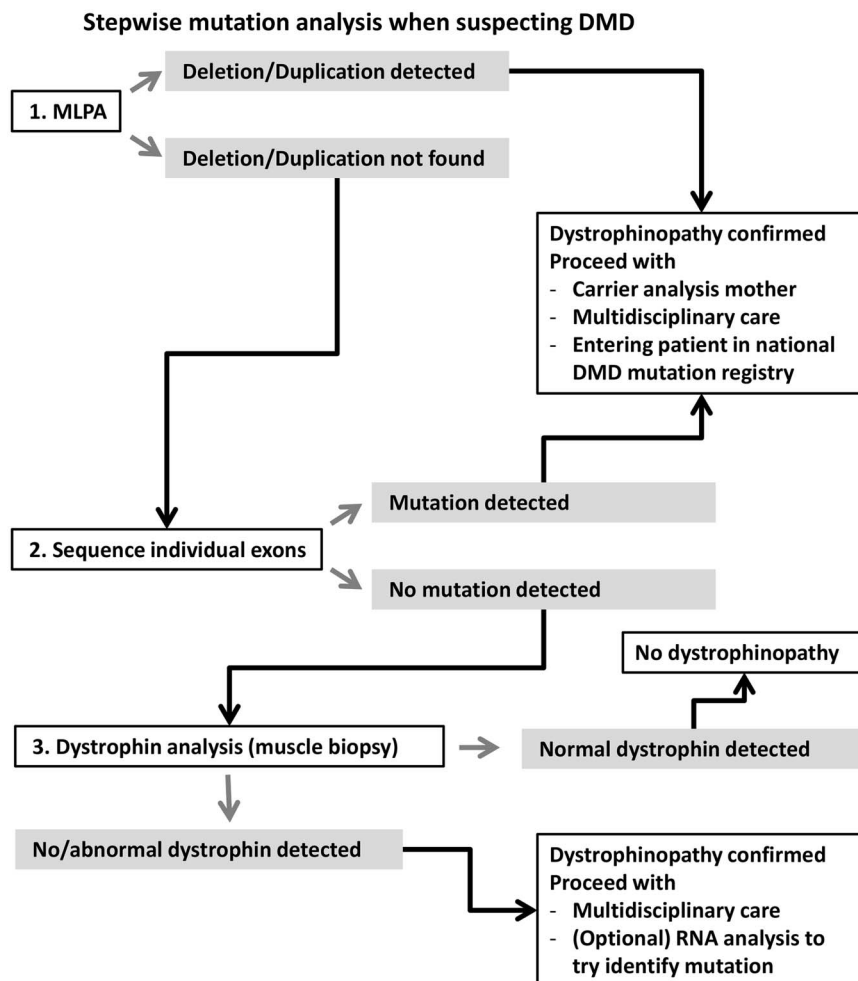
Stepwise mutation analysis when suspecting DMD

1. MLPA

Deletion/Duplication detected

Deletion/Duplication not found

Dystrophinopathy confirmed
Proceed with
- Carrier analysis mother
- Multidisciplinary care
- Entering patient in national DMD mutation registry

Mutation detected

2. Sequence individual exons

No mutation detected

No dystrophinopathy

3. Dystrophin analysis (muscle biopsy)

Normal dystrophin detected

No/abnormal dystrophin detected

Dystrophinopathy confirmed
Proceed with
- Multidisciplinary care
- (Optional) RNA analysis to try identify mutation